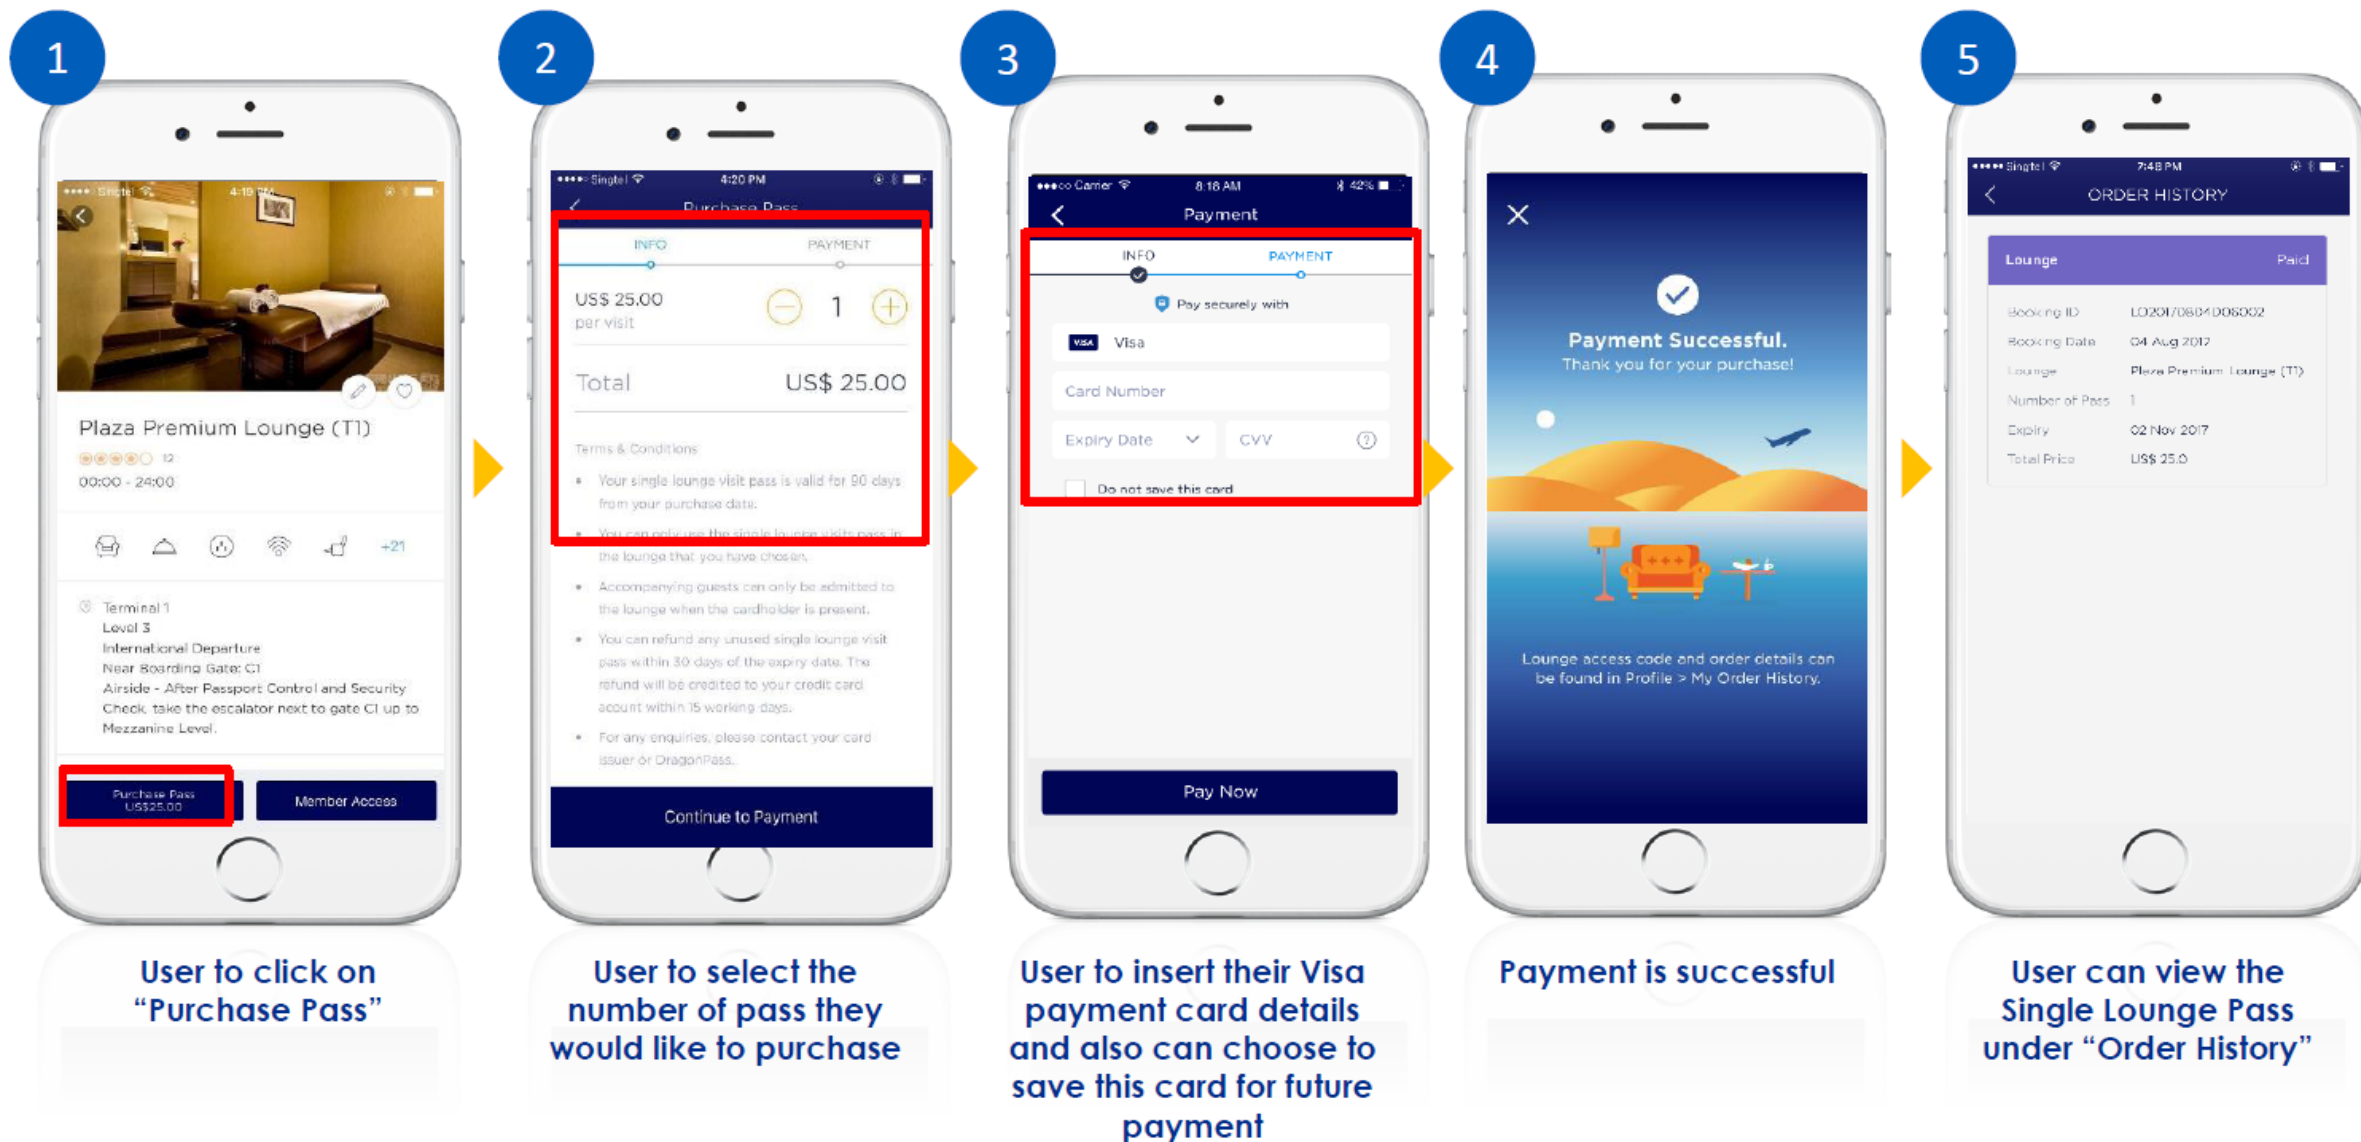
1

•••• Singtel 4:19 PM

Plaza Premium Lounge (T1)

12

00:00 - 24:00

+21

Terminal 1
Level 3
International Departure
Near Boarding Gate: C1
Airside - After Passport Control and Security Check, take the escalator next to gate C1 up to Mezzanine Level.

Purchase Pass
US$25.00

Member Access

User to click on "Purchase Pass"

2

•••• Singtel 4:20 PM

Purchase Pass

INFO

PAYMENT

US$ 25.00
per visit

1

Total US$ 25.00

Terms & Conditions

• Your single lounge visit pass is valid for 90 days from your purchase date.

• You can only use the single lounge visits pass in the lounge that you have chosen.

• Accompanying guests can only be admitted to the lounge when the cardholder is present.

• You can refund any unused single lounge visit pass within 30 days of the expiry date. The refund will be credited to your credit card account within 15 working days.

• For any enquiries, please contact your card issuer or DragonPass.

Continue to Payment

User to select the number of pass they would like to purchase

3

•••oo Carrier 8:18 AM 42%

Payment

INFO

PAYMENT

Pay securely with

VISA Visa

Card Number

Expiry Date

CVV

Do not save this card

Pay Now

User to insert their Visa payment card details and also can choose to save this card for future payment

4

Payment Successful.
Thank you for your purchase!

Lounge access code and order details can be found in Profile > My Order History.

Payment is successful

5

••••• Singtel 7:48 PM

ORDER HISTORY

Lounge Paid

Booking ID LO2017080400600​2

Booking Date 04 Aug 2017

Lounge Plaza Premium Lounge (T1)

Number of Pass 1

Expiry 02 Nov 2017

Total Price US$ 25.0

User can view the Single Lounge Pass under "Order History"